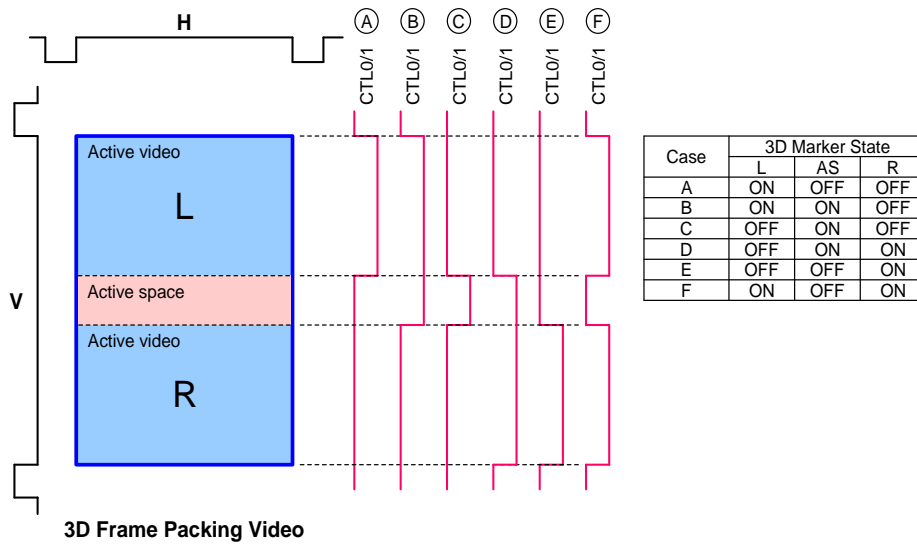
H

Ⓐ Ⓑ Ⓒ Ⓓ Ⓔ Ⓕ

CTL0/1 CTL0/1 CTL0/1 CTL0/1 CTL0/1 CTL0/1

V

Active video

L

Active space

Active video

R

3D Frame Packing Video

<table>
<tr><th rowspan="2">Case</th><th colspan="3">3D Marker State</th></tr>
<tr><th>L</th><th>AS</th><th>R</th></tr>
<tr><td>A</td><td>ON</td><td>OFF</td><td>OFF</td></tr>
<tr><td>B</td><td>ON</td><td>ON</td><td>OFF</td></tr>
<tr><td>C</td><td>OFF</td><td>ON</td><td>OFF</td></tr>
<tr><td>D</td><td>OFF</td><td>ON</td><td>ON</td></tr>
<tr><td>E</td><td>OFF</td><td>OFF</td><td>ON</td></tr>
<tr><td>F</td><td>ON</td><td>OFF</td><td>ON</td></tr>
</table>